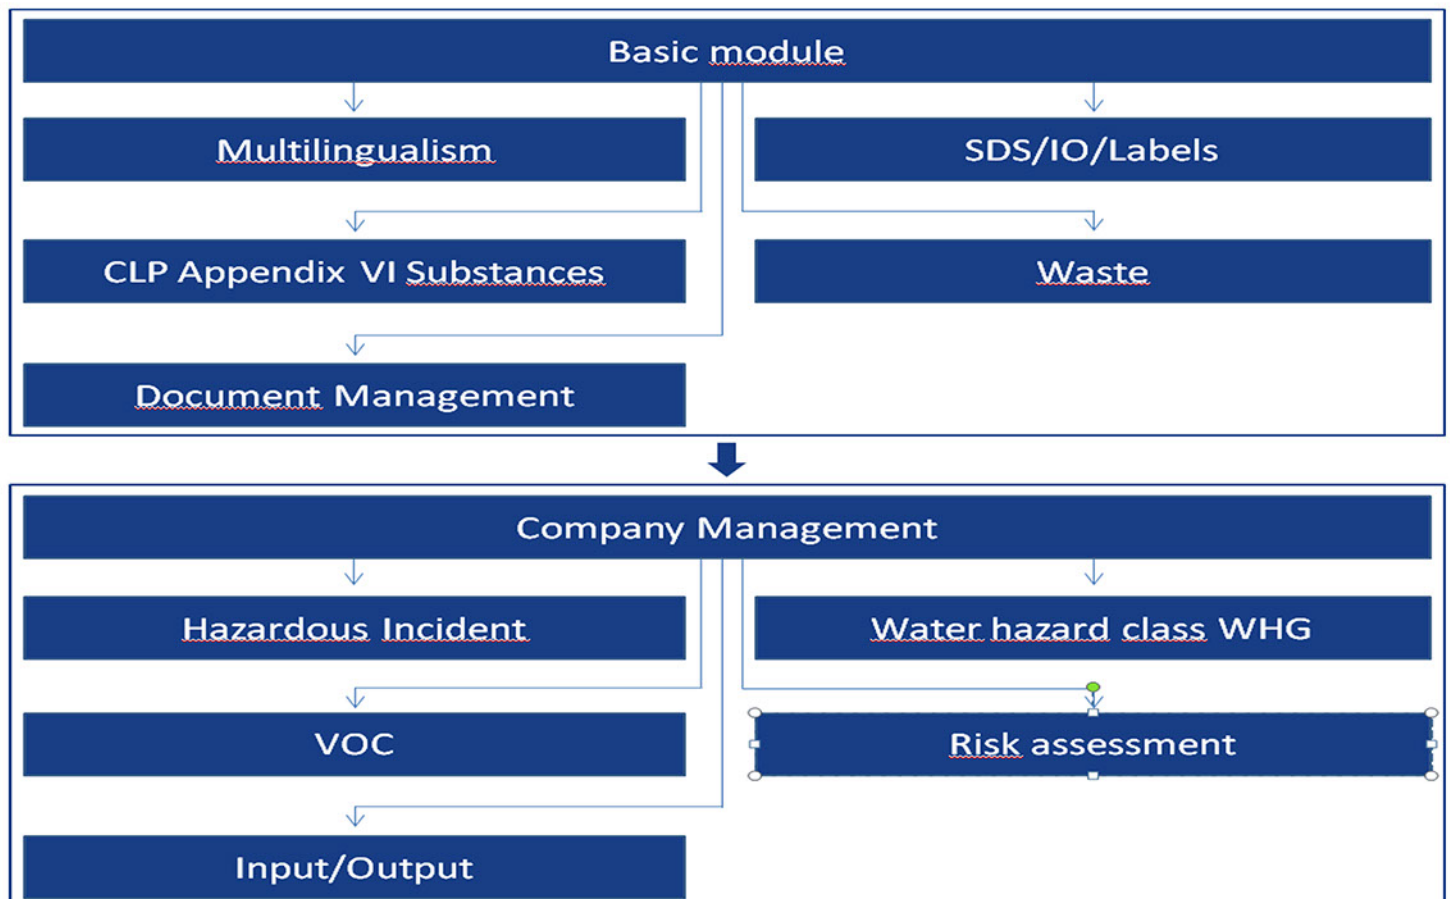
Basic module

Multilingualism

SDS/IO/Labels

CLP Appendix VI Substances

Waste

Document Management

Company Management

Hazardous Incident

Water hazard class WHG

VOC

Risk assessment

Input/Output